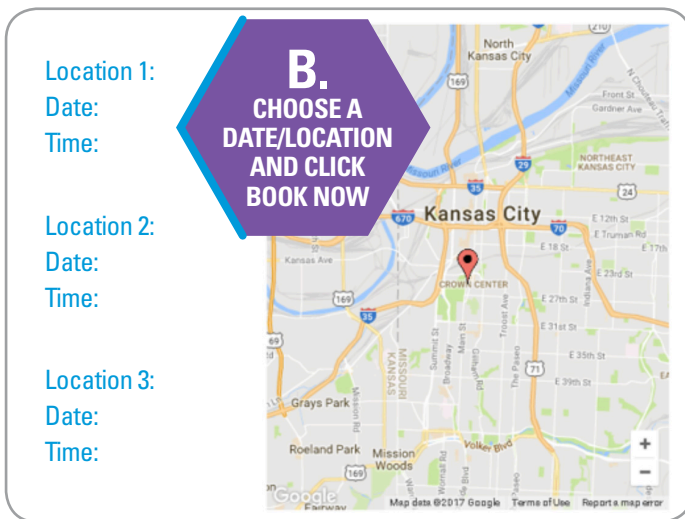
Location 1:
Date:
Time:

Location 2:
Date:
Time:

Location 3:
Date:
Time:

B.
CHOOSE A DATE/LOCATION AND CLICK BOOK NOW

North Kansas City
169
210
Missouri River
N Chouteau Trfwy
Front St
Gardner Ave
29
NORTHEAST KANSAS CITY
35
24
670
Kansas City
70
E 12th St
E Truman Rd
E 17th
E 18 St
Kansas Ave
E 23rd St
CROWN CENTER
E 27th St
169
35
E 31st St
69
MISSOURI
KANSAS
Summit St
Broadway
Main St
Gillham Rd
Troost Ave
The Paseo
71
E 35th St
E 39th St
Indiana Ave
Grays Park
Mission Rd
Roeland Park
Mission Woods
Volker Blvd
Wornall Rd
Google
Fairway
Map data ©2017 Google
Terms of Use
Report a map error
+
−